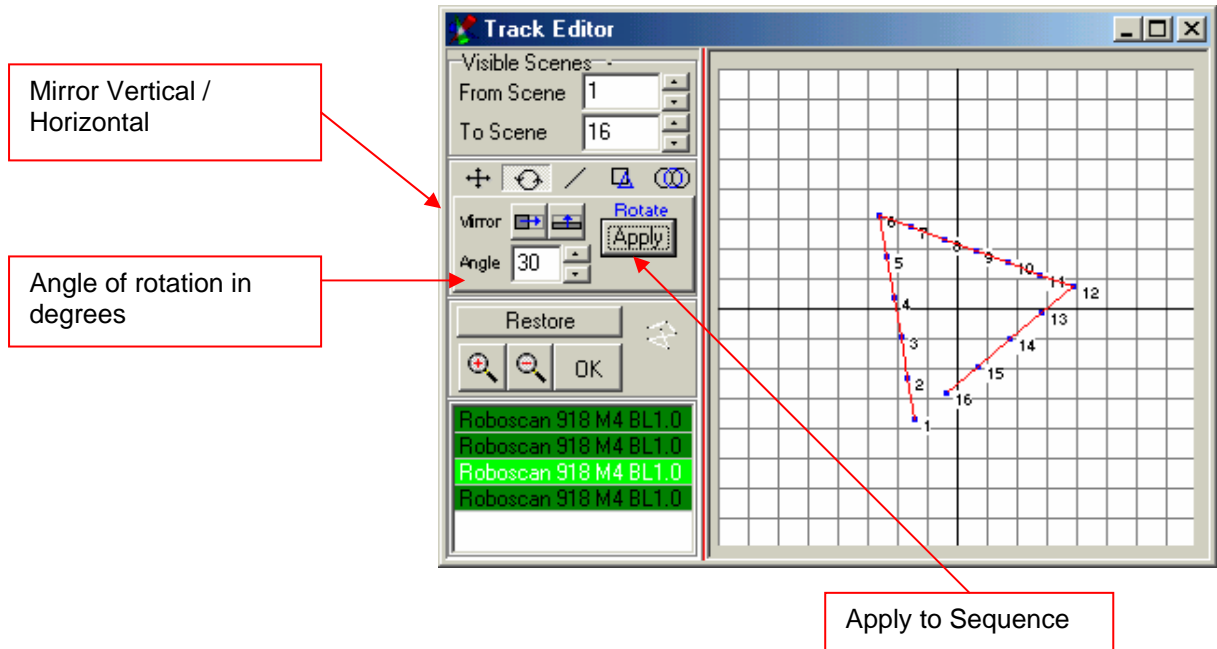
Mirror Vertical / Horizontal

Angle of rotation in degrees

Track Editor

Visible Scenes

From Scene 1

To Scene 16

Mirror

Rotate

Apply

Angle 30

Restore

OK

Roboscan 918 M4 BL1.0
Roboscan 918 M4 BL1.0
Roboscan 918 M4 BL1.0
Roboscan 918 M4 BL1.0

6 7 8 9 10 11 12
5
4
3 13
14
2 15
16
1

Apply to Sequence